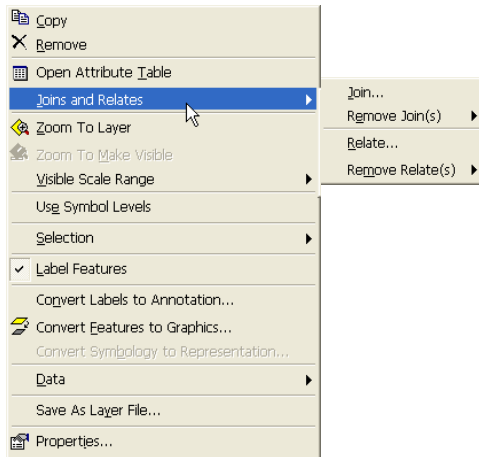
Copy
Remove
Open Attribute Table
Joins and Relates
Zoom To Layer
Zoom To Make Visible
Visible Scale Range
Use Symbol Levels
Selection
Label Features
Convert Labels to Annotation...
Convert Features to Graphics...
Convert Symbology to Representation...
Data
Save As Layer File...
Properties...

Join...
Remove Join(s)
Relate...
Remove Relate(s)